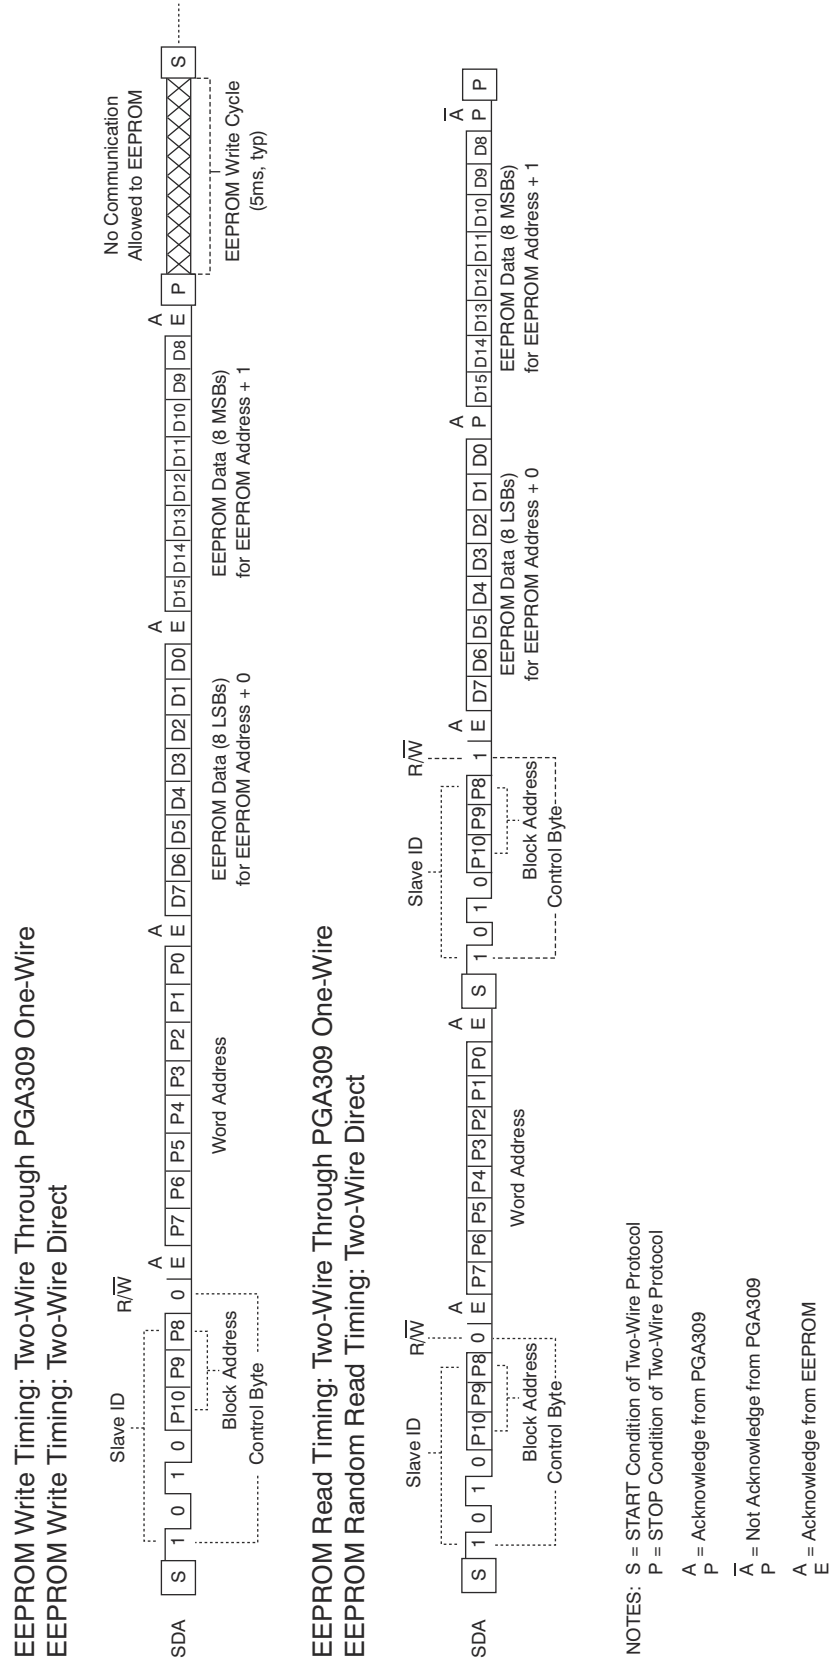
EEPROM Write Timing: Two-Wire Through PGA309 One-Wire
EEPROM Write Timing: Two-Wire Direct

Slave ID

$R/\overline{W}$

SDA

| S | 1 | 0 | 1 | 0 | P10 | P9 | P8 | 0 | E | P7 | P6 | P5 | P4 | P3 | P2 | P1 | P0 | E | D7 | D6 | D5 | D4 | D3 | D2 | D1 | D0 | E | D15 | D14 | D13 | D12 | D11 | D10 | D9 | D8 | E | P | S |
|---|---|---|---|---|---|---|---|---|---|---|---|---|---|---|---|---|---|---|---|---|---|---|---|---|---|---|---|---|---|---|---|---|---|---|---|---|---|---|

A A A A

Block Address

Control Byte

Word Address

EEPROM Data (8 LSBs) for EEPROM Address + 0

EEPROM Data (8 MSBs) for EEPROM Address + 1

No Communication Allowed to EEPROM

EEPROM Write Cycle (5ms, typ)

EEPROM Read Timing: Two-Wire Through PGA309 One-Wire
EEPROM Random Read Timing: Two-Wire Direct

Slave ID

$R/\overline{W}$

Slave ID

$R/\overline{W}$

SDA

| S | 1 | 0 | 1 | 0 | P10 | P9 | P8 | 0 | E | P7 | P6 | P5 | P4 | P3 | P2 | P1 | P0 | E | S | 1 | 0 | 1 | 0 | P10 | P9 | P8 | 1 | E | D7 | D6 | D5 | D4 | D3 | D2 | D1 | D0 | P | D15 | D14 | D13 | D12 | D11 | D10 | D9 | D8 | P | P |
|---|---|---|---|---|---|---|---|---|---|---|---|---|---|---|---|---|---|---|---|---|---|---|---|---|---|---|---|---|---|---|---|---|---|---|---|---|---|---|---|---|---|---|---|---|---|---|---|

A A A A $\overline{A}$

Block Address

Control Byte

Word Address

Block Address

Control Byte

EEPROM Data (8 LSBs) for EEPROM Address + 0

EEPROM Data (8 MSBs) for EEPROM Address + 1

NOTES: S = START Condition of Two-Wire Protocol
P = STOP Condition of Two-Wire Protocol

$\frac{A}{P}$ = Acknowledge from PGA309

$\frac{\overline{A}}{P}$ = Not Acknowledge from PGA309

$\frac{A}{E}$ = Acknowledge from EEPROM